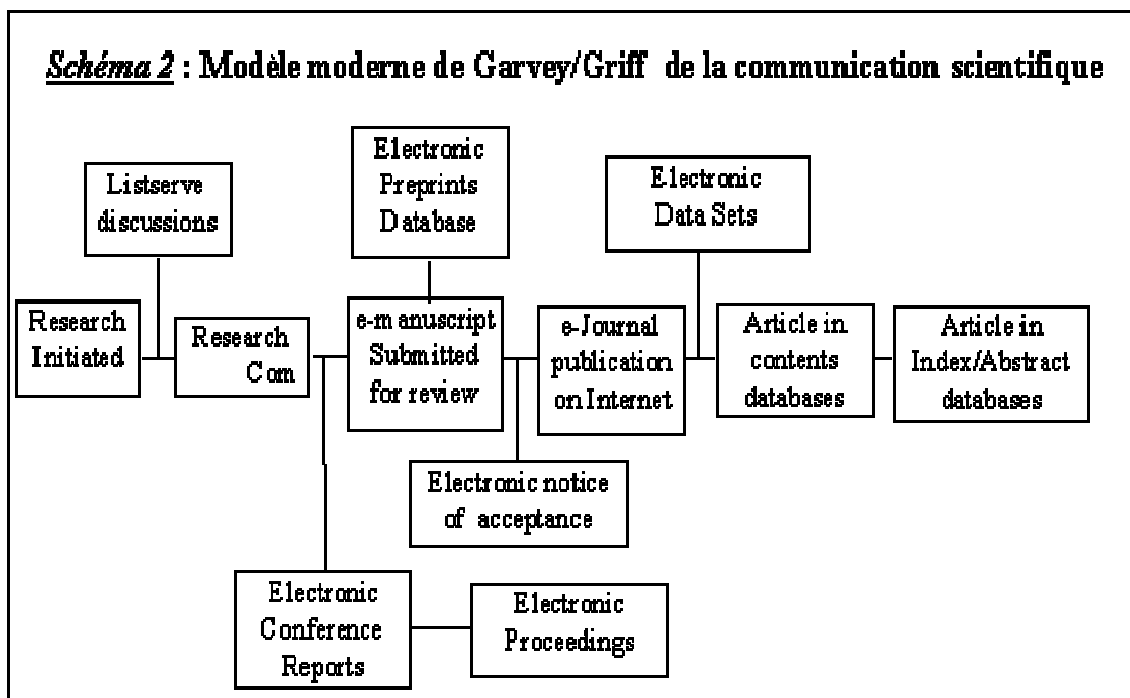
Schéma 2 : Modèle moderne de Garvey/Griff de la communication scientifique

Listserve discussions

Electronic Preprints Database

Electronic Data Sets

Research Initiated

Research Com

e-manuscript Submitted for review

e-Journal publication on Internet

Article in contents databases

Article in Index/Abstract databases

Electronic notice of acceptance

Electronic Conference Reports

Electronic Proceedings